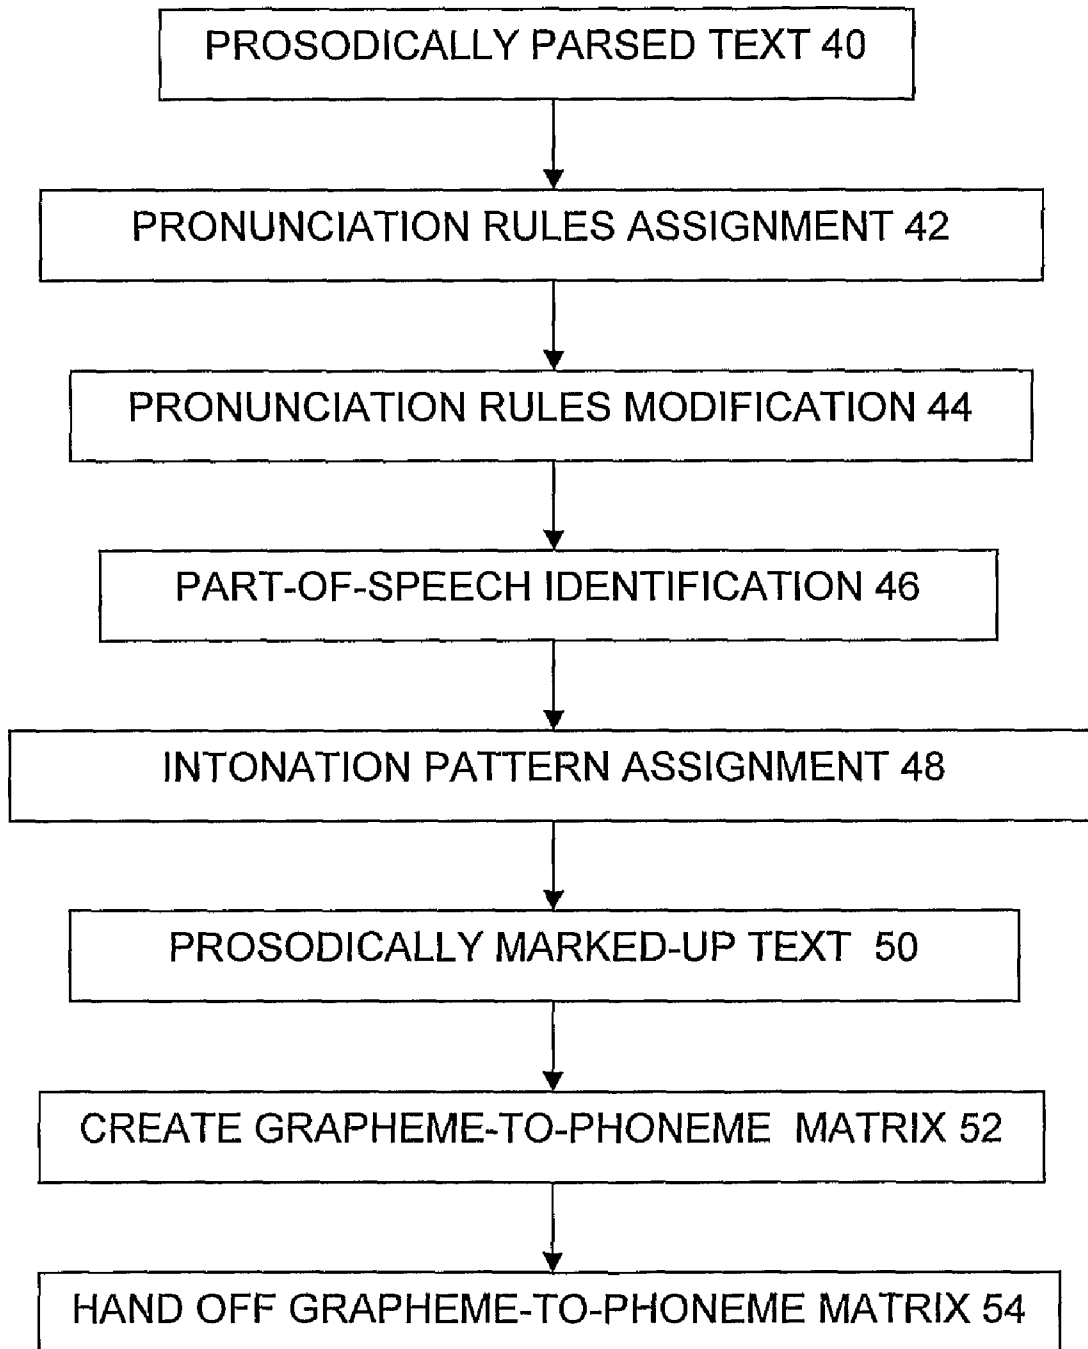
PROSODICALLY PARSED TEXT 40

PRONUNCIATION RULES ASSIGNMENT 42

PRONUNCIATION RULES MODIFICATION 44

PART-OF-SPEECH IDENTIFICATION 46

INTONATION PATTERN ASSIGNMENT 48

PROSODICALLY MARKED-UP TEXT 50

CREATE GRAPHEME-TO-PHONEME MATRIX 52

HAND OFF GRAPHEME-TO-PHONEME MATRIX 54